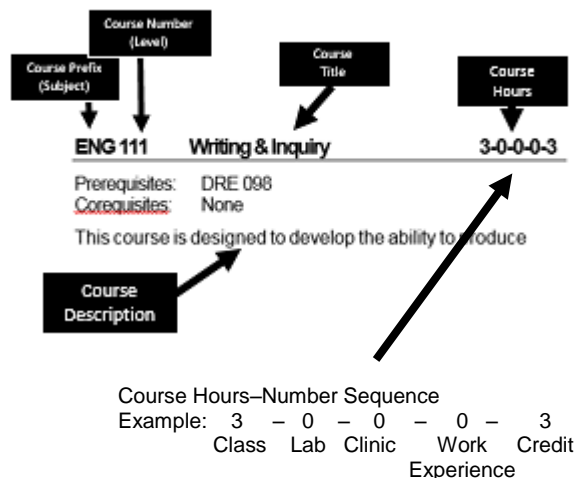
Course Number (Level)

Course Prefix (Subject)

Course Title

Course Hours

ENG 111 Writing & Inquiry 3-0-0-0-3

Prerequisites: DRE 098
Corequisites: None

This course is designed to develop the ability to produce

Course Description

Course Hours–Number Sequence
Example: 3 – 0 – 0 – 0 – 3
Class Lab Clinic Work Experience Credit